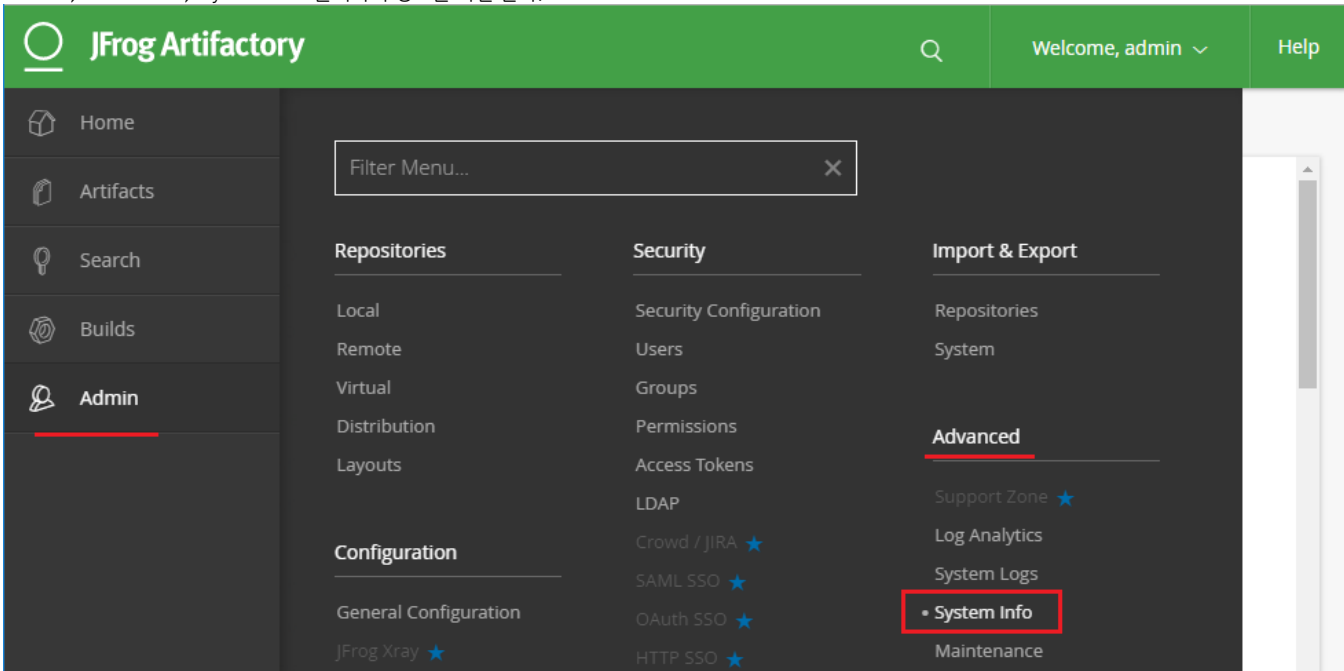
JFrog Artifactory

Welcome, admin

Help

Home

Artifacts

Search

Builds

Admin

Filter Menu...

Repositories

Local

Remote

Virtual

Distribution

Layouts

Configuration

General Configuration

JFrog Xray

Security

Security Configuration

Users

Groups

Permissions

Access Tokens

LDAP

Crowd / JIRA

SAML SSO

OAuth SSO

HTTP SSO

Import & Export

Repositories

System

Advanced

Support Zone

Log Analytics

System Logs

System Info

Maintenance